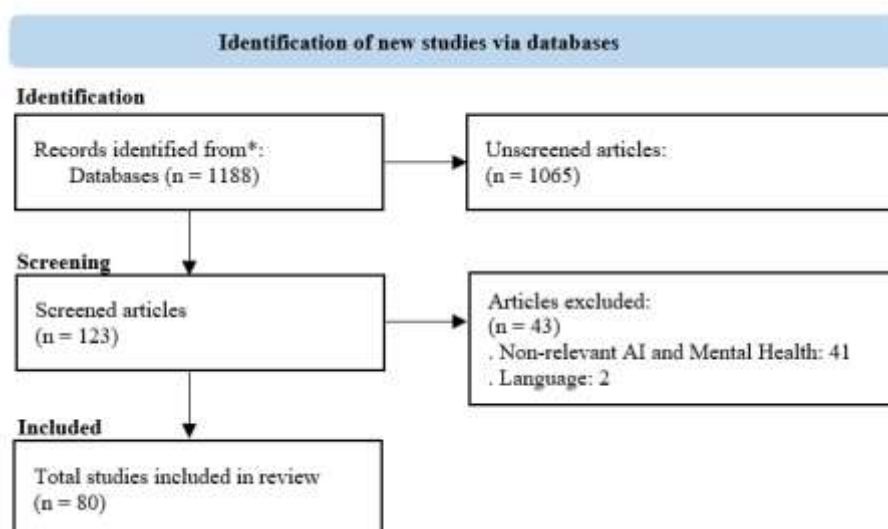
Identification of new studies via databases

Identification

Records identified from*:
Databases (n = 1188)

Unscreened articles:
(n = 1065)

Screening

Screened articles
(n = 123)

Articles excluded:
(n = 43)
. Non-relevant AI and Mental Health: 41
. Language: 2

Included

Total studies included in review
(n = 80)